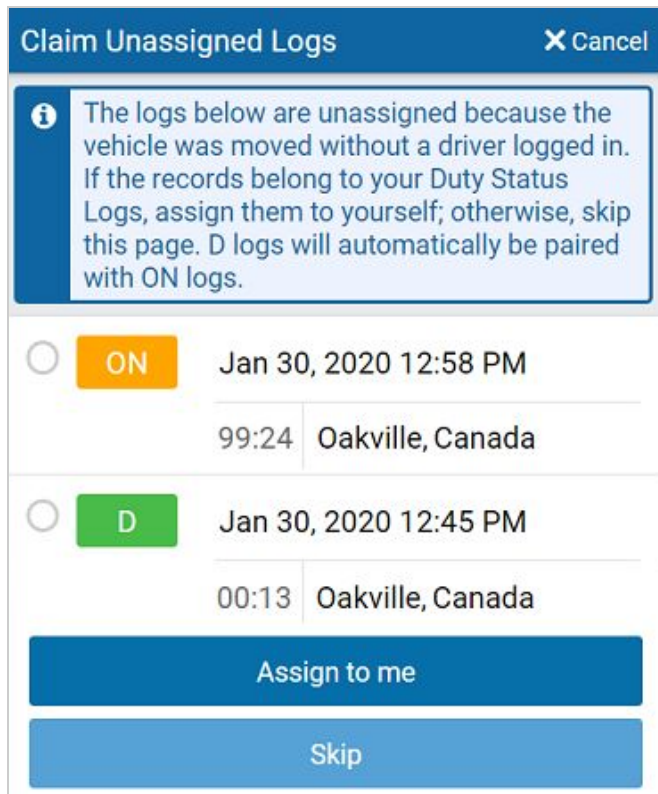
Claim Unassigned Logs

✕ Cancel

The logs below are unassigned because the vehicle was moved without a driver logged in. If the records belong to your Duty Status Logs, assign them to yourself; otherwise, skip this page. D logs will automatically be paired with ON logs.

ON Jan 30, 2020 12:58 PM

99:24 Oakville, Canada

D Jan 30, 2020 12:45 PM

00:13 Oakville, Canada

Assign to me

Skip